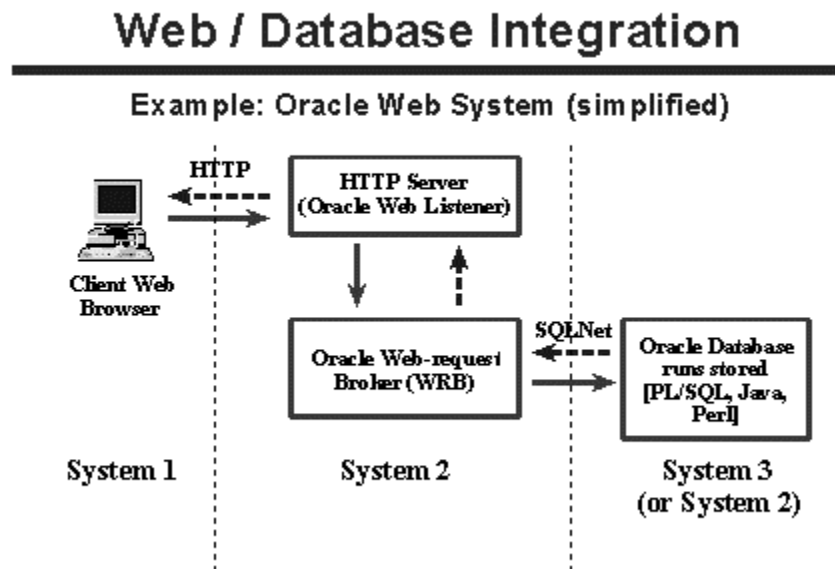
Web / Database Integration

Example: Oracle Web System (simplified)

HTTP

HTTP Server
(Oracle Web Listener)

Client Web
Browser

SQLNet

Oracle Web-request
Broker (WRB)

Oracle Database
runs stored
[PL/SQL, Java,
Perl]

System 1

System 2

System 3
(or System 2)